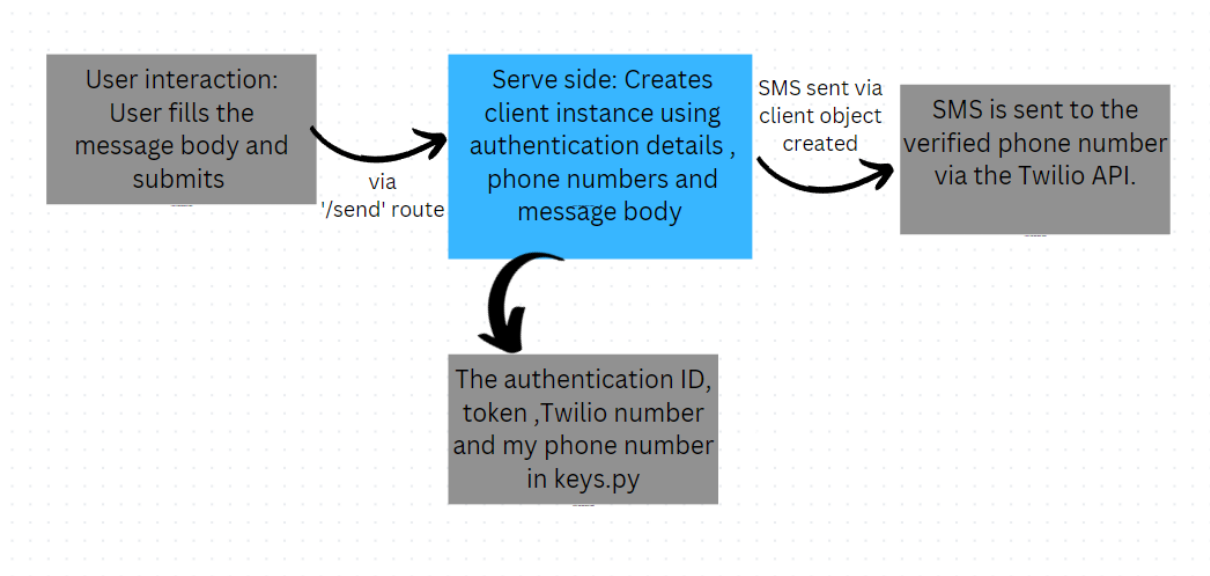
User interaction: User fills the message body and submits

via '/send' route

Serve side: Creates client instance using authentication details , phone numbers and message body

SMS sent via client object created

SMS is sent to the verified phone number via the Twilio API.

The authentication ID, token ,Twilio number and my phone number in keys.py